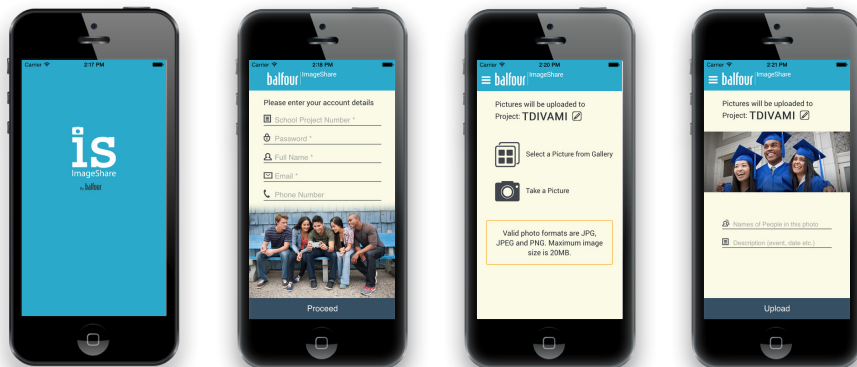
Carrier 2:17 PM

is
ImageShare
by balfour

Carrier 2:18 PM
balfour ImageShare

Please enter your account details
School Project Number *
Password *
Full Name *
Email *
Phone Number

Proceed

Carrier 2:20 PM
balfour ImageShare

Pictures will be uploaded to Project: TDIVAMI

Select a Picture from Gallery

Take a Picture

Valid photo formats are JPG, JPEG and PNG. Maximum image size is 20MB.

Carrier 2:21 PM
balfour ImageShare

Pictures will be uploaded to Project: TDIVAMI

Names of People in this photo
Description (event, date etc.)

Upload